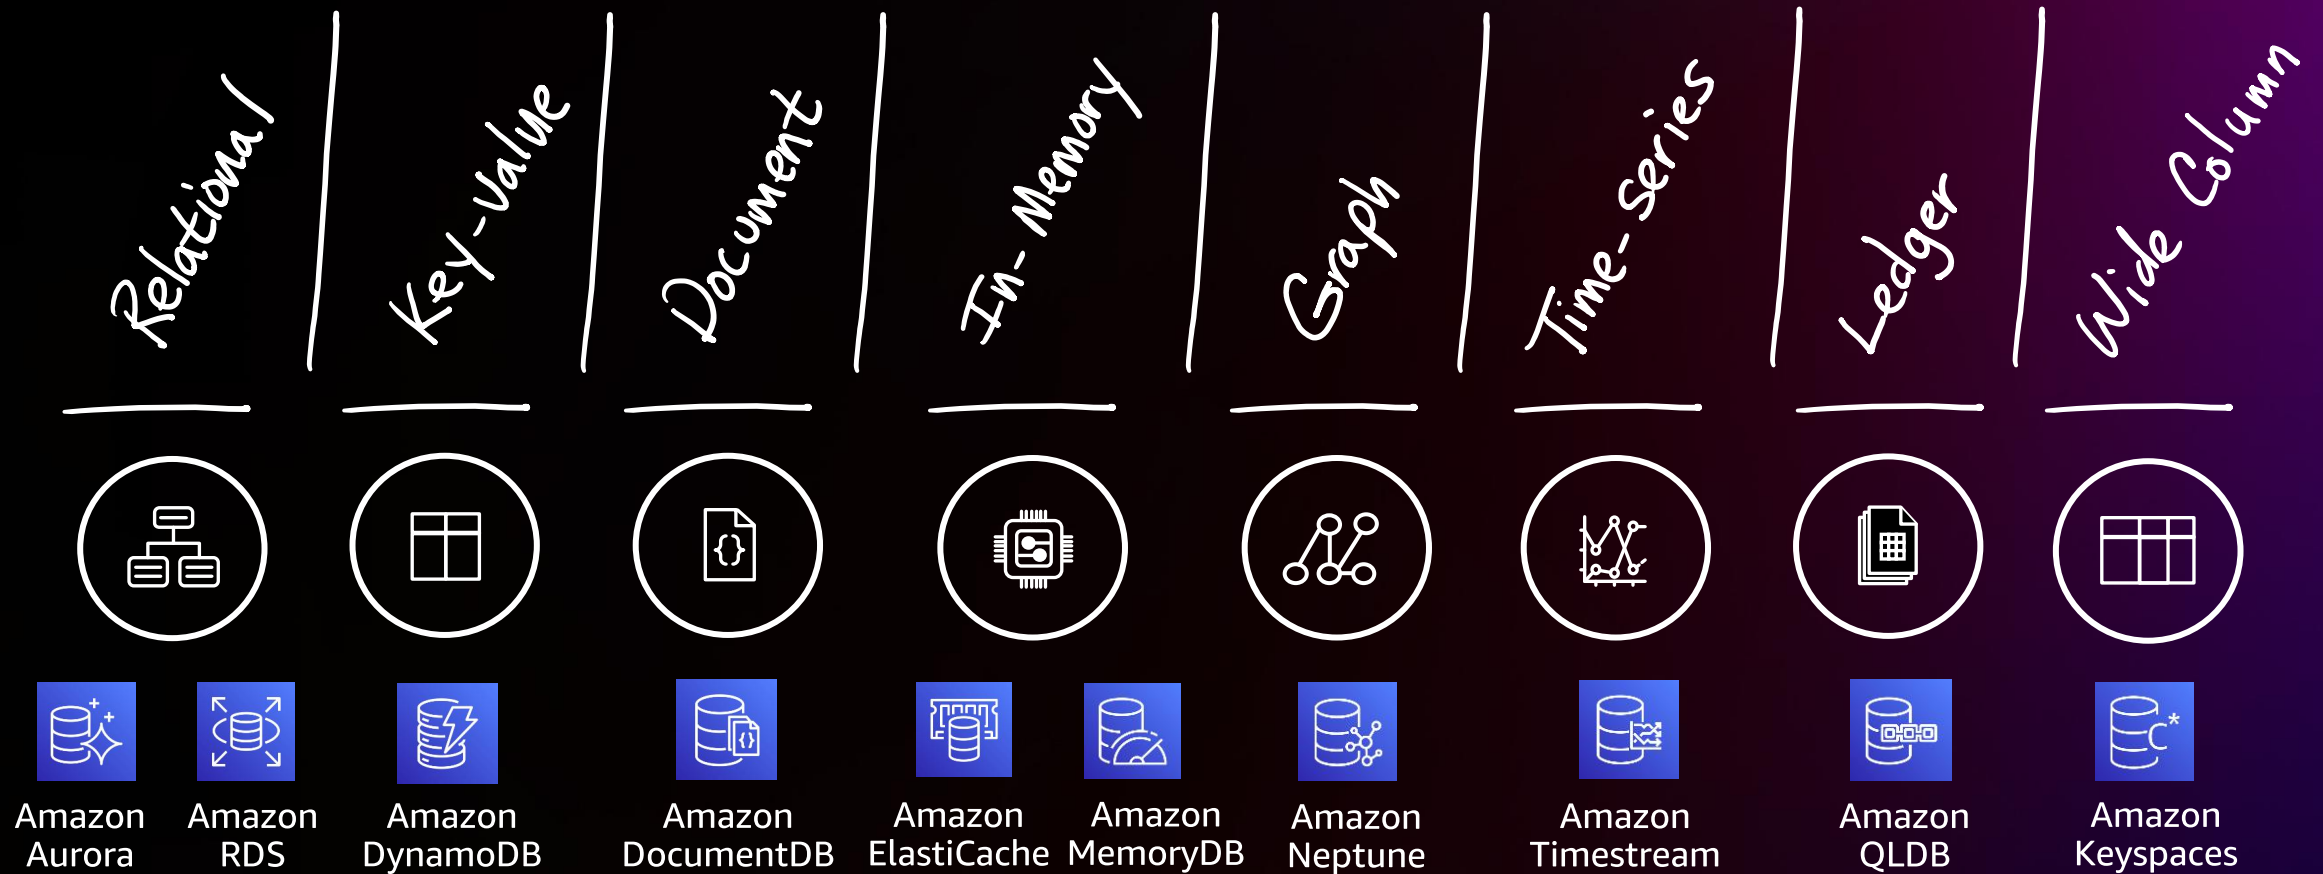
Relational

Key-Value

Document

In-Memory

Graph

Time-series

Ledger

Wide Column

Amazon Aurora

Amazon RDS

Amazon DynamoDB

Amazon DocumentDB

Amazon ElastiCache

Amazon MemoryDB

Amazon Neptune

Amazon Timestream

Amazon QLDB

Amazon Keyspaces